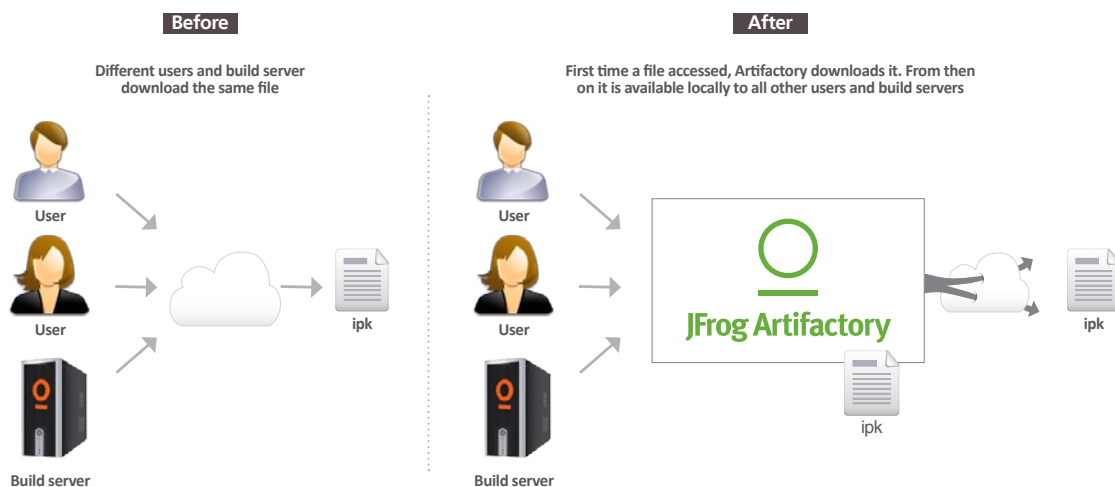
Before

Different users and build server download the same file

User

User

Build server

ipk

After

First time a file accessed, Artifactory downloads it. From then on it is available locally to all other users and build servers

User

User

Build server

JFrog Artifactory

ipk

ipk